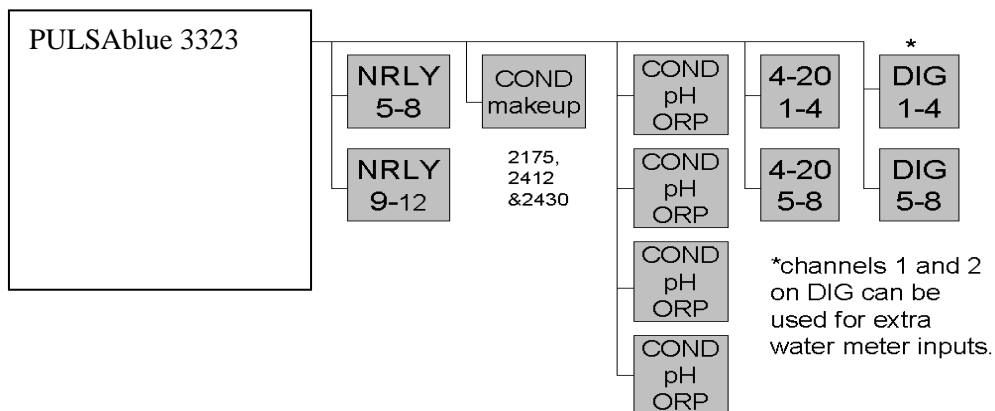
PULSAblue 3323

NRLY
5-8

NRLY
9-12

COND
makeup

2175,
2412
&2430

COND
pH
ORP

COND
pH
ORP

COND
pH
ORP

COND
pH
ORP

4-20
1-4

4-20
5-8

*

DIG
1-4

DIG
5-8

*channels 1 and 2 on DIG can be used for extra water meter inputs.